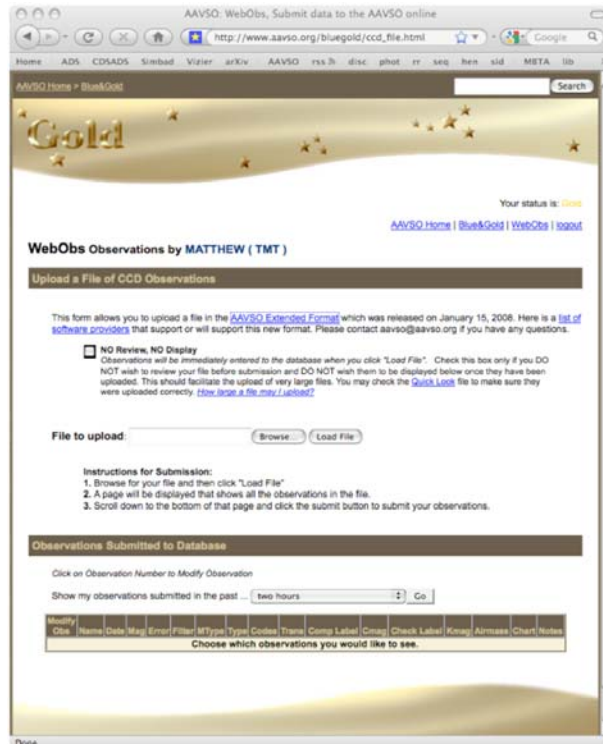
AAVSO: WebObs, Submit data to the AAVSO online

http://www.aavso.org/bluegold/ccd_file.html

Google

Home ADS CDSADS Simbad Vizier arXiv AAVSO rss:h disc phot rr seq hen sid MBTA lib

AAVSO Home > Blue&Gold

Search

Gold

Your status is: Gold

AAVSO Home | Blue&Gold | WebObs | logout

WebObs Observations by MATTHEW ( TMT )

Upload a File of CCD Observations

This form allows you to upload a file in the AAVSO Extended Format which was released on January 15, 2008. Here is a list of software providers that support or will support this new format. Please contact aavso@aavso.org if you have any questions.

NO Review, NO Display
Observations will be immediately entered to the database when you click "Load File". Check this box only if you DO NOT wish to review your file before submission and DO NOT wish them to be displayed below once they have been uploaded. This should facilitate the upload of very large files. You may check the Quick Look file to make sure they were uploaded correctly. How large a file may I upload?

File to upload: Browse... Load File

Instructions for Submission:
1. Browse for your file and then click "Load File"
2. A page will be displayed that shows all the observations in the file.
3. Scroll down to the bottom of that page and click the submit button to submit your observations.

Observations Submitted to Database

Click on Observation Number to Modify Observation

Show my observations submitted in the past ... two hours Go

| Modify Obs | Name | Date | Mag | Error | Filter | MType | Type | Codes | Trans | Comp Label | Cmag | Check Label | Kmag | Airmass | Chart | Notes |
|---|---|---|---|---|---|---|---|---|---|---|---|---|---|---|---|---|
| Choose which observations you would like to see. | | | | | | | | | | | | | | | | |

Done